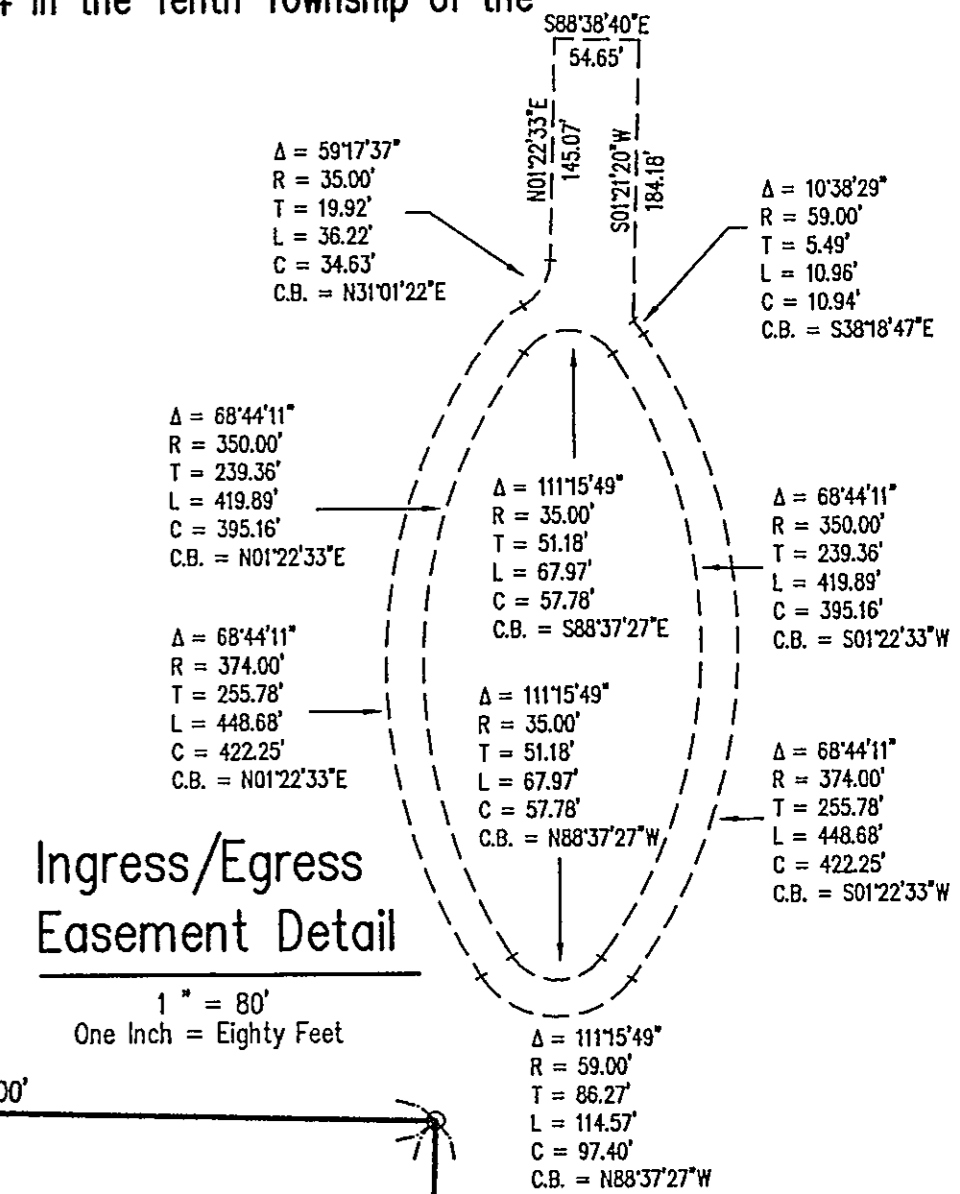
4 in the Tenth Township of the

S88°38'40"E
54.65'

N01°22'33"E
145.07'

S01°21'20"W
184.18'

$\Delta$ = 59°17'37"
R = 35.00'
T = 19.92'
L = 36.22'
C = 34.63'
C.B. = N31°01'22"E

$\Delta$ = 10°38'29"
R = 59.00'
T = 5.49'
L = 10.96'
C = 10.94'
C.B. = S38°18'47"E

$\Delta$ = 68°44'11"
R = 350.00'
T = 239.36'
L = 419.89'
C = 395.16'
C.B. = N01°22'33"E

$\Delta$ = 111°15'49"
R = 35.00'
T = 51.18'
L = 67.97'
C = 57.78'
C.B. = S88°37'27"E

$\Delta$ = 68°44'11"
R = 350.00'
T = 239.36'
L = 419.89'
C = 395.16'
C.B. = S01°22'33"W

$\Delta$ = 68°44'11"
R = 374.00'
T = 255.78'
L = 448.68'
C = 422.25'
C.B. = N01°22'33"E

$\Delta$ = 111°15'49"
R = 35.00'
T = 51.18'
L = 67.97'
C = 57.78'
C.B. = N88°37'27"W

$\Delta$ = 68°44'11"
R = 374.00'
T = 255.78'
L = 448.68'
C = 422.25'
C.B. = S01°22'33"W

Ingress/Egress
Easement Detail

1 " = 80'
One Inch = Eighty Feet

00'

$\Delta$ = 111°15'49"
R = 59.00'
T = 86.27'
L = 114.57'
C = 97.40'
C.B. = N88°37'27"W